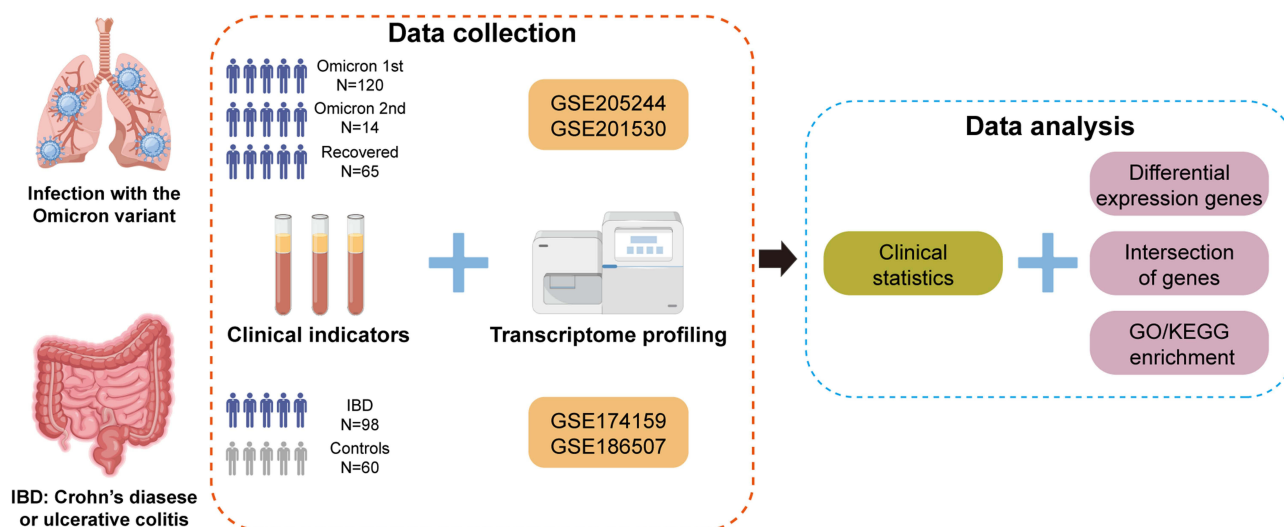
Infection with the Omicron variant

IBD: Crohn's diasese or ulcerative colitis

Data collection

Omicron 1st
N=120

Omicron 2nd
N=14

Recovered
N=65

GSE205244
GSE201530

Clinical indicators

Transcriptome profiling

IBD
N=98

Controls
N=60

GSE174159
GSE186507

Data analysis

Clinical statistics

Differential expression genes

Intersection of genes

GO/KEGG enrichment